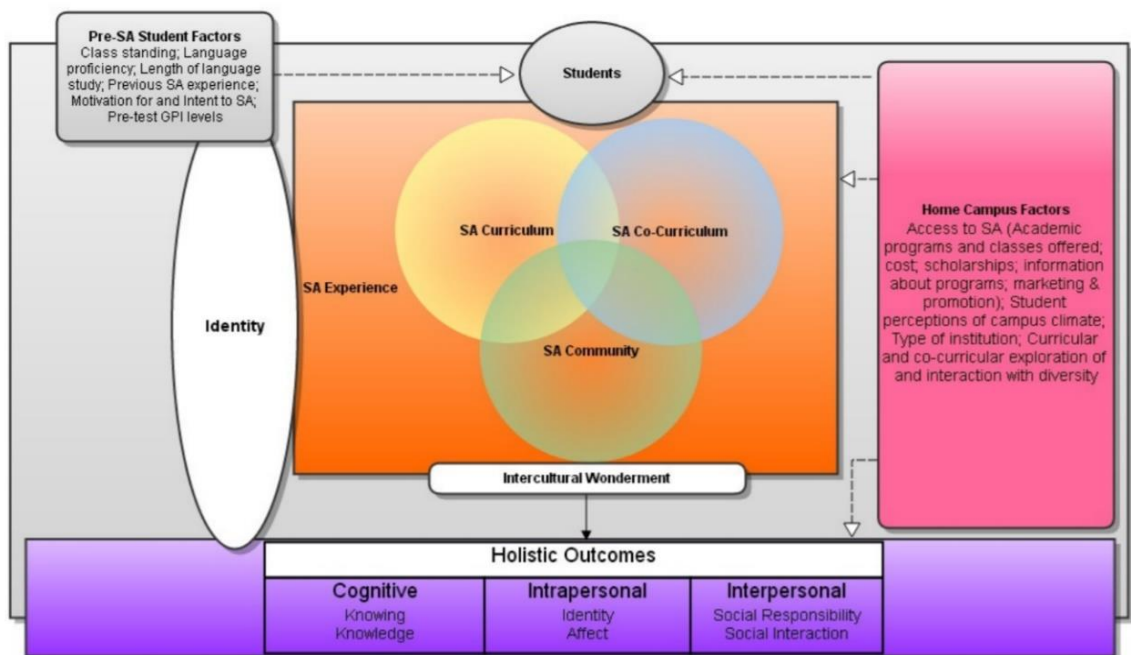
Pre-SA Student Factors
Class standing; Language proficiency; Length of language study; Previous SA experience; Motivation for and Intent to SA; Pre-test GPI levels

Students

Identity

SA Experience

SA Curriculum

SA Co-Curriculum

SA Community

Home Campus Factors
Access to SA (Academic programs and classes offered; cost; scholarships; information about programs; marketing & promotion); Student perceptions of campus climate; Type of institution; Curricular and co-curricular exploration of and interaction with diversity

Intercultural Wonderment

Holistic Outcomes

| Cognitive | Intrapersonal | Interpersonal |
|---|---|---|
| Knowing<br>Knowledge | Identity<br>Affect | Social Responsibility<br>Social Interaction |